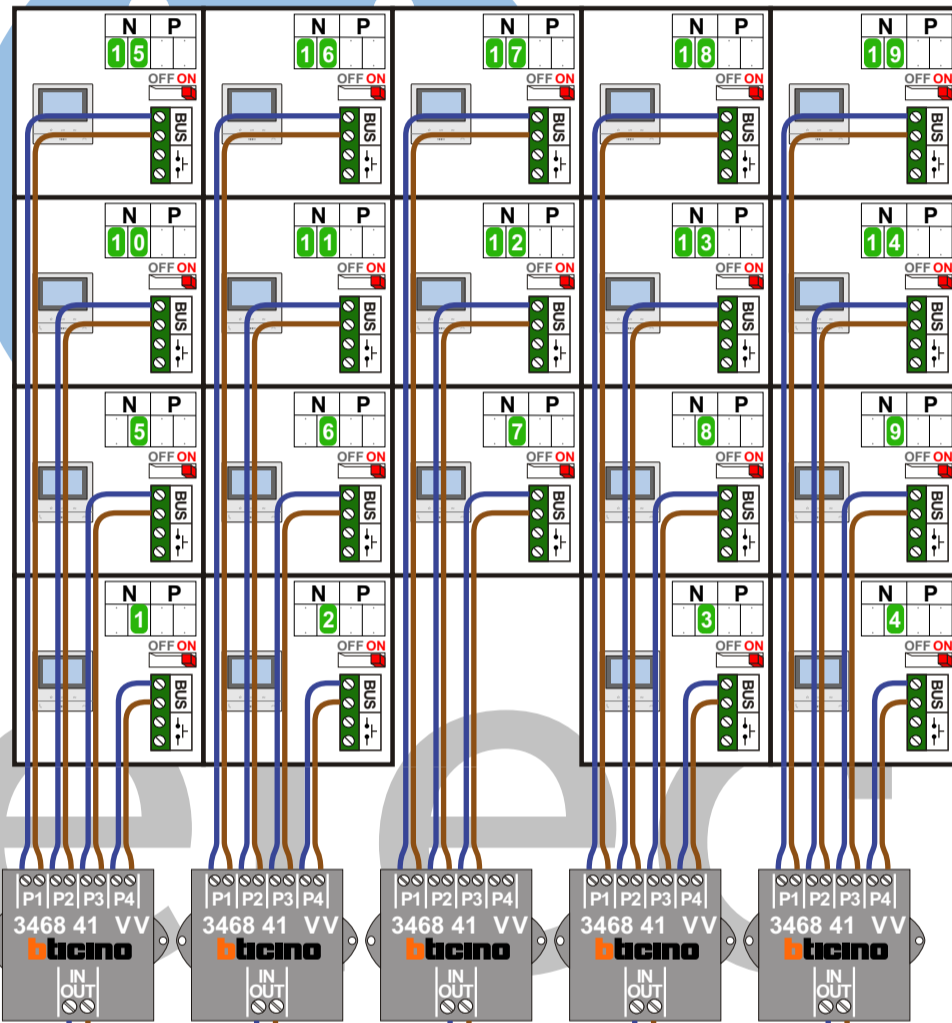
N P
15
OFF ON
BUS

N P
16
OFF ON
BUS

N P
17
OFF ON
BUS

N P
18
OFF ON
BUS

N P
19
OFF ON
BUS

N P
10
OFF ON
BUS

N P
11
OFF ON
BUS

N P
12
OFF ON
BUS

N P
13
OFF ON
BUS

N P
14
OFF ON
BUS

N P
5
OFF ON
BUS

N P
6
OFF ON
BUS

N P
7
OFF ON
BUS

N P
8
OFF ON
BUS

N P
9
OFF ON
BUS

N P
1
OFF ON
BUS

N P
2
OFF ON
BUS

N P
3
OFF ON
BUS

N P
4
OFF ON
BUS

P1 P2 P3 P4
3468 41 VV
bticino
IN
OUT

P1 P2 P3 P4
3468 41 VV
bticino
IN
OUT

P1 P2 P3 P4
3468 41 VV
bticino
IN
OUT

P1 P2 P3 P4
3468 41 VV
bticino
IN
OUT

P1 P2 P3 P4
3468 41 VV
bticino
IN
OUT